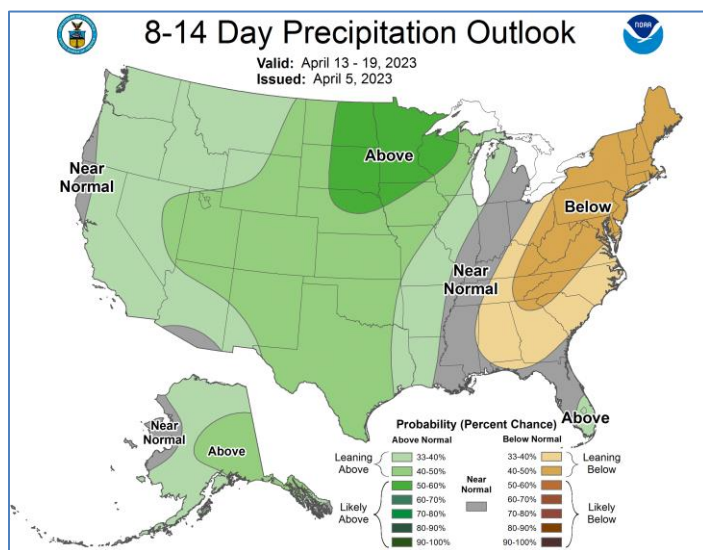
8-14 Day Precipitation Outlook

NOAA

Valid: April 13 - 19, 2023
Issued: April 5, 2023

Near Normal

Above

Below

Near Normal

Near Normal

Above

Above

Probability (Percent Chance)

Above Normal
Leaning Above
33-40%
40-50%
Likely Above
50-60%
60-70%
70-80%
80-90%
90-100%

Near Normal

Below Normal
33-40%
40-50%
Leaning Below
50-60%
60-70%
70-80%
80-90%
90-100%
Likely Below